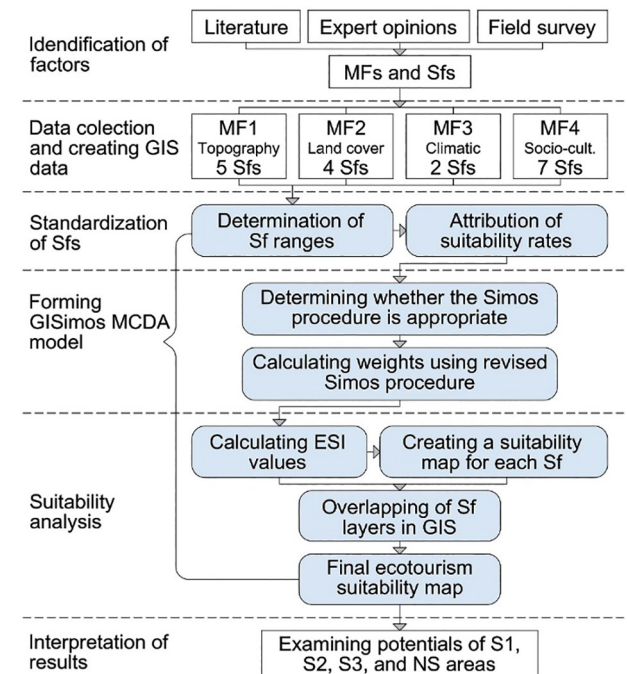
Idendification of factors

Literature

Expert opinions

Field survey

MFs and Sfs

Data colection and creating GIS data

MF1 Topography 5 Sfs

MF2 Land cover 4 Sfs

MF3 Climatic 2 Sfs

MF4 Socio-cult. 7 Sfs

Standardization of Sfs

Determination of Sf ranges

Attribution of suitability rates

Forming GISimos MCDA model

Determining whether the Simos procedure is appropriate

Calculating weights using revised Simos procedure

Suitability analysis

Calculating ESI values

Creating a suitability map for each Sf

Overlapping of Sf layers in GIS

Final ecotourism suitability map

Interpretation of results

Examining potentials of S1, S2, S3, and NS areas